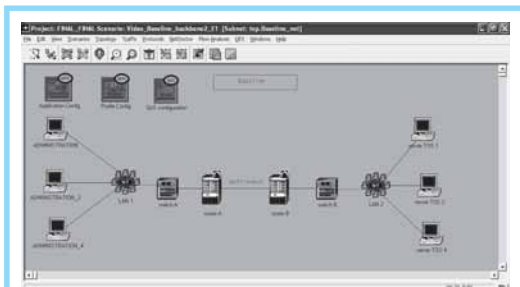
Project: FINAL_FINAL Scenario: Video_Baseline_backbone2_11 [Subnet: top.Baseline_net]

File Edit View Scenarios Topology Traffic Protocols NetDoctor Flow Analysis DES Windows Help

Application Config

Profile Config

QoS Configuration

ADMINISTRATION

ADMINISTRATION_2

ADMINISTRATION_4

Lan 1

switch A

router A

router B

switch B

Lan 2

server TDS 1

server TDS 3

server TDS 4